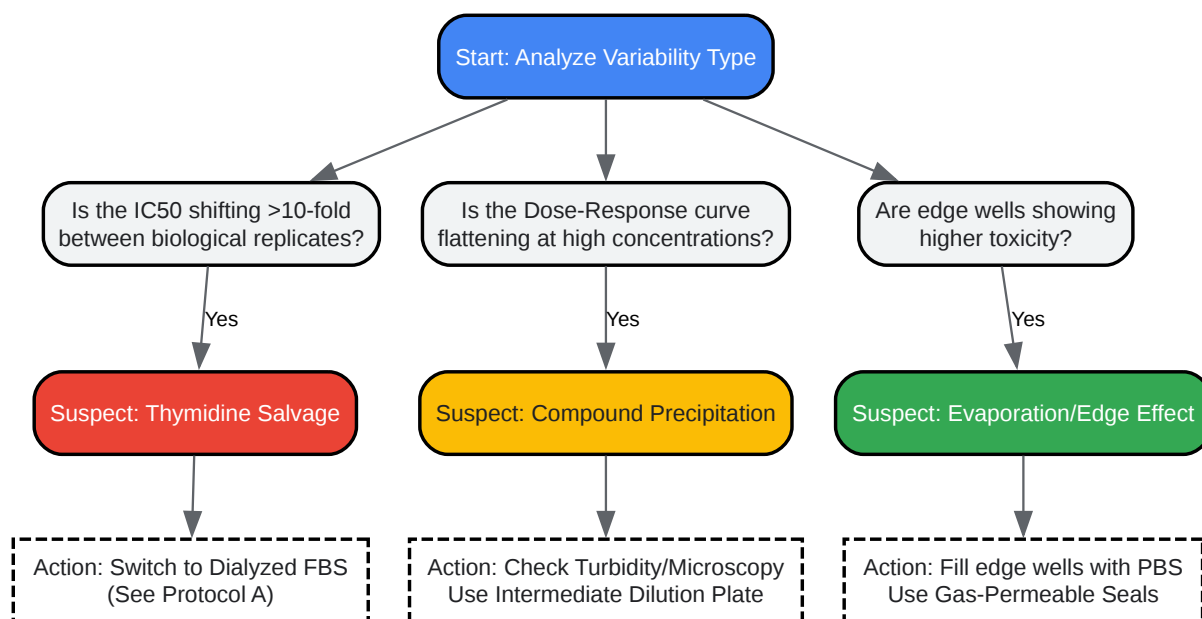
Start: Analyze Variability Type

Is the IC50 shifting >10-fold between biological replicates?

Is the Dose-Response curve flattening at high concentrations?

Are edge wells showing higher toxicity?

Yes

Yes

Yes

Suspect: Thymidine Salvage

Suspect: Compound Precipitation

Suspect: Evaporation/Edge Effect

Action: Switch to Dialyzed FBS (See Protocol A)

Action: Check Turbidity/Microscopy Use Intermediate Dilution Plate

Action: Fill edge wells with PBS Use Gas-Permeable Seals